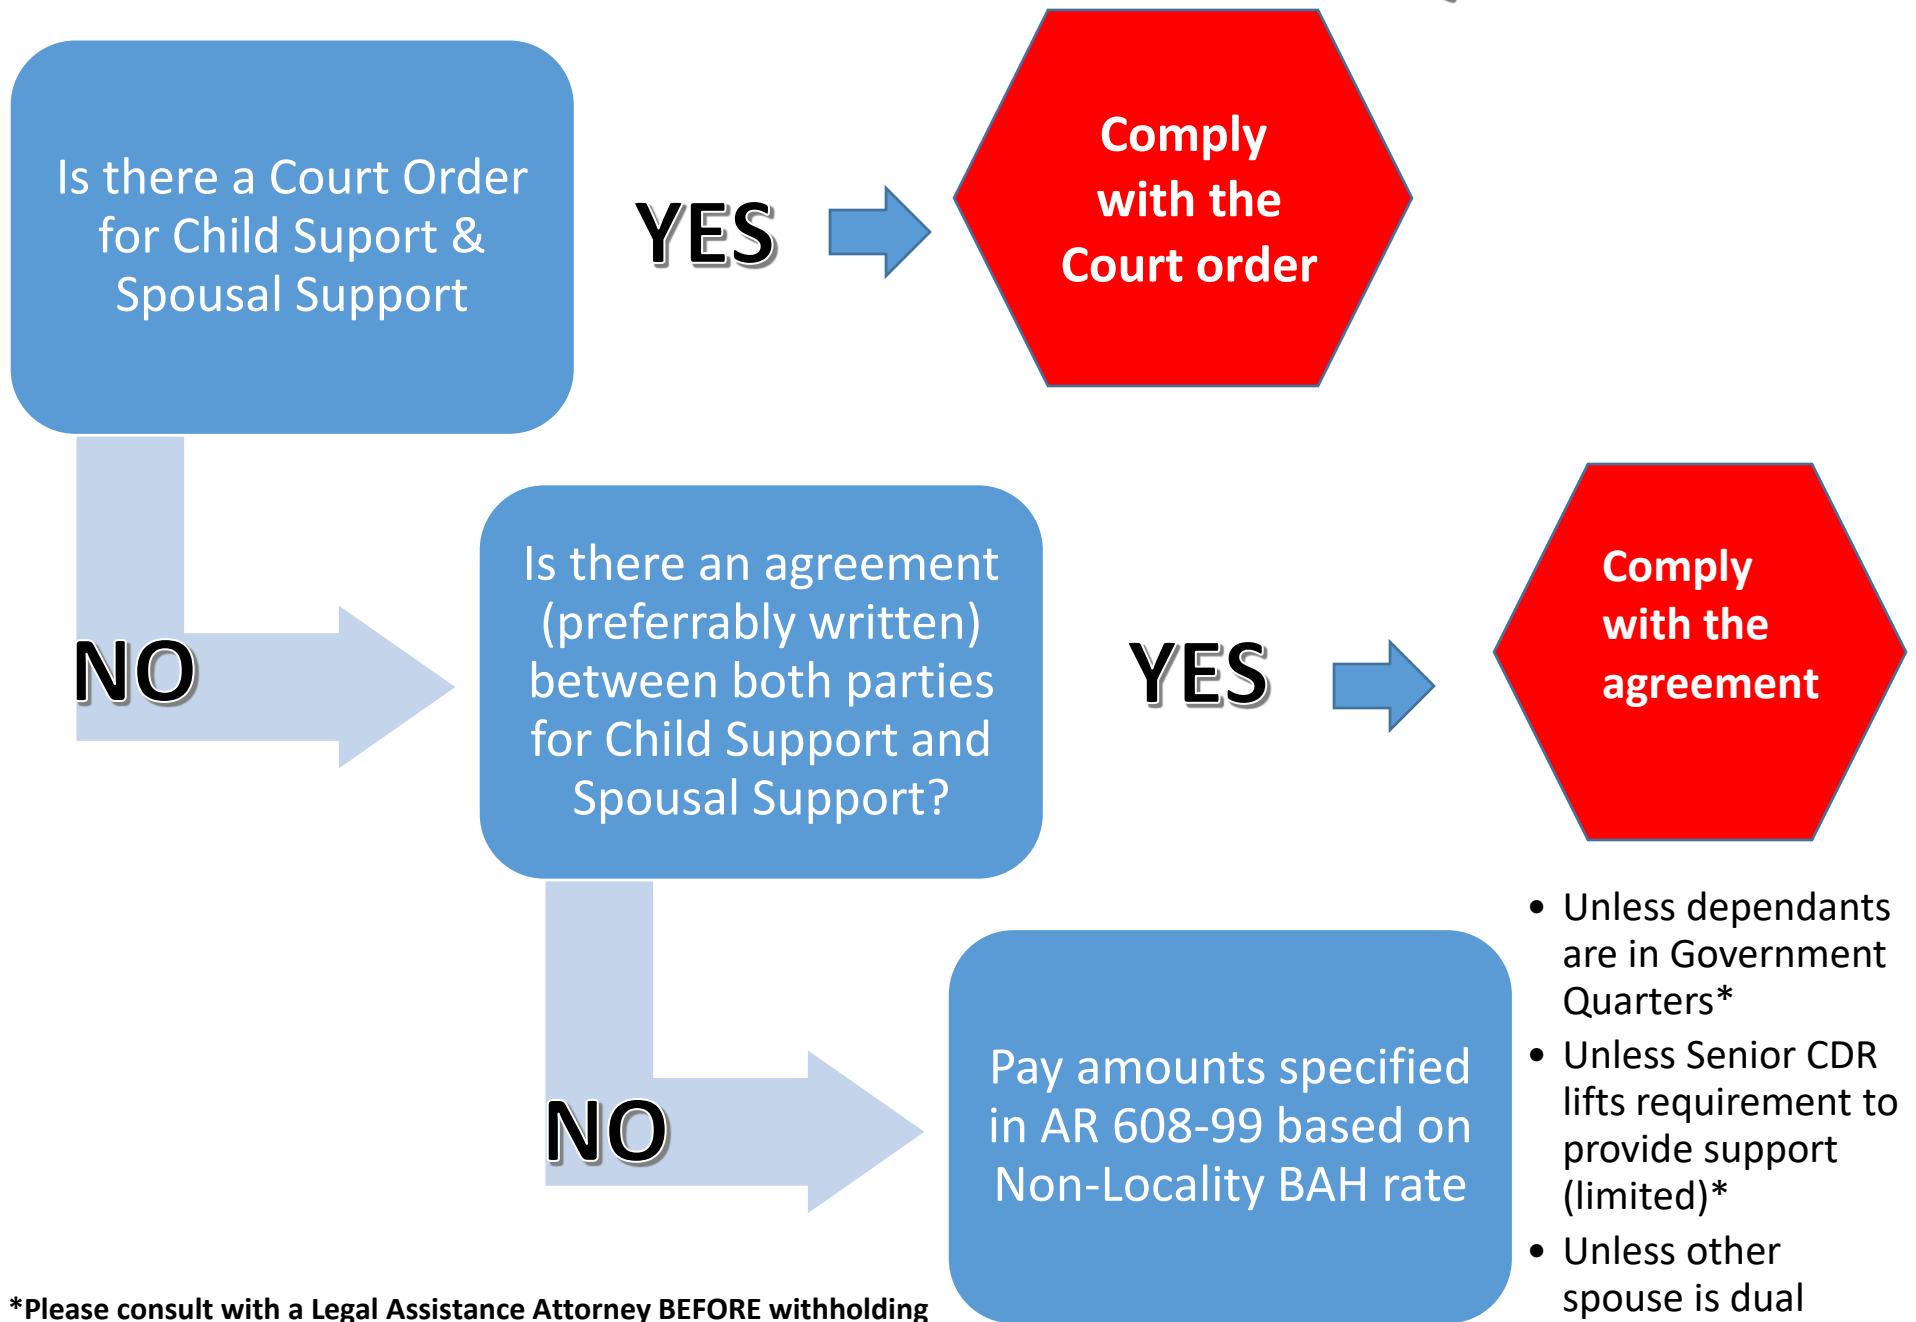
Is there a Court Order for Child Suport & Spousal Support

YES

Comply with the Court order

NO

Is there an agreement (preferrably written) between both parties for Child Support and Spousal Support?

YES

Comply with the agreement

NO

Pay amounts specified in AR 608-99 based on Non-Locality BAH rate

- Unless dependants are in Government Quarters*
- Unless Senior CDR lifts requirement to provide support (limited)*
- Unless other spouse is dual

*Please consult with a Legal Assistance Attorney BEFORE withholding